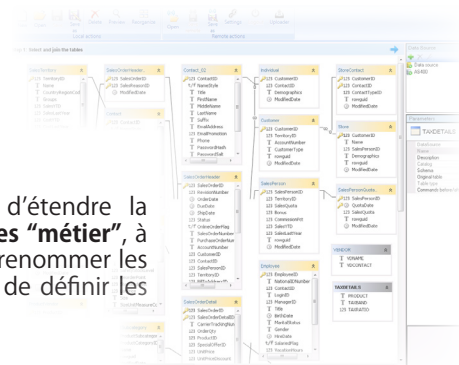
Select and join the tables

SalesTerritory
TerritoryID
Name
CountryRegionCod
Group
SalesYTD
SalesLastYear

SalesOrderHeader
SalesOrderID
SalesReasonID
ModifiedDate

Contact_02
ContactID
NameStyle
Title
FirstName
MiddleName
LastName
Suffix
EmailAddress
EmailPromotion
Phone
PasswordHash
PasswordSalt

Individual
CustomerID
ContactID
Demographics
ModifiedDate

StoreContact
CustomerID
ContactID
ContactTypeID
rowguid
ModifiedDate

Customer
CustomerID
TerritoryID
AccountNumber
CustomerType
rowguid
ModifiedDate

Store
CustomerID
Name
SalesPersonID
Demographics
rowguid
ModifiedDate

SalesOrderHeader
SalesOrderID
RevisionNumber
OrderDate
DueDate
ShipDate
Status
OnlineOrderFlag
SalesOrderNumber
PurchaseOrderNum
AccountNumber
CustomerID
ContactID
SalesPersonID
TerritoryID

SalesPerson
SalesPersonID
TerritoryID
SalesQuota
Bonus
CommissionPct
SalesYTD
SalesLastYear
rowguid
ModifiedDate

SalesPersonQuota
SalesPersonID
QuotaDate
SalesQuota
rowguid
ModifiedDate

VENDOR
VENAME
VENCONTACT

Employee
EmployeeID
NationalIDNumber
ContactID
LoginID
ManagerID
Title
BirthDate
MaritalStatus
Gender
HireDate
SalariedFlag
VacationHours

TAXDETAILS
PRODUCT
TAXRANG
TAXRATIO

SalesOrderDetail
SalesOrderID
SalesOrderDetailID
CarrierTrackingNum
OrderQty
ProductID
SpecialOfferID
UnitPrice
UnitPriceDiscount

Data Source
AW400

Parameters
TAXDETAILS

d'étendre la
es "métier", à
renommer les
de définir les